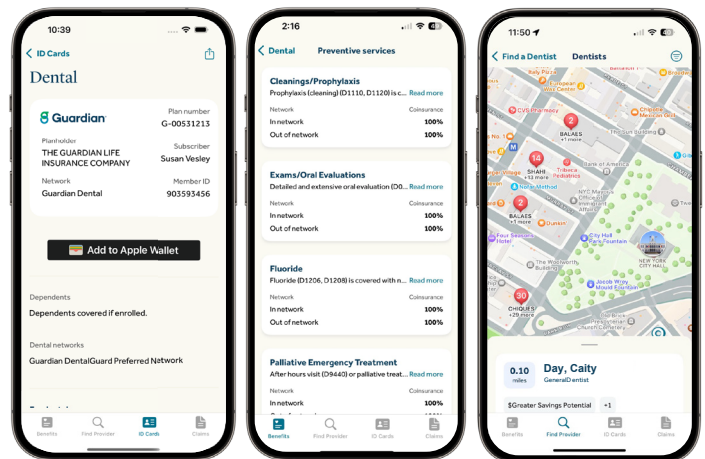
10:39

ID Cards

Dental

Guardian

Plan number
G-00531213

Planholder
THE GUARDIAN LIFE INSURANCE COMPANY

Subscriber
Susan Vesley

Network
Guardian Dental

Member ID
903593456

Add to Apple Wallet

Dependents
Dependents covered if enrolled.

Dental networks
Guardian DentalGuard Preferred Network

Benefits
Find Provider
ID Cards
Claims

2:16

Dental
Preventive services

Cleanings/Prophylaxis
Prophylaxis (cleaning) (D1110, D1120) is co... Read more
Network | Coinsurance
In network | 100%
Out of network | 100%

Exams/Oral Evaluations
Detailed and extensive oral evaluation (D0... Read more
Network | Coinsurance
In network | 100%
Out of network | 100%

Fluoride
Fluoride (D1206, D1208) is covered with n... Read more
Network | Coinsurance
In network | 100%
Out of network | 100%

Palliative Emergency Treatment
After hours visit (D9440) or palliative treat... Read more

Benefits
Find Provider
ID Cards
Claims

11:50

Find a Dentist
Dentists

Belly Pizza
CVS Pharmacy
Capital One Mexican Grill
2 BALAES +1 more
Bank of America
14 SHAHI +1 more
Tribeca Pediatrics
Notre Method
2 BALAES +1 more
Four Seasons Hotel
Dunkin
City Hall Park Fountain
NEW YORK CITY HALL
The Woolworth Building
Jacob Wrey Mould Fountain
30 CHIQUES +29 more

0.10 miles
Day, Caity
GeneralDentist

$Greater Savings Potential
+1

Benefits
Find Provider
ID Cards
Claims